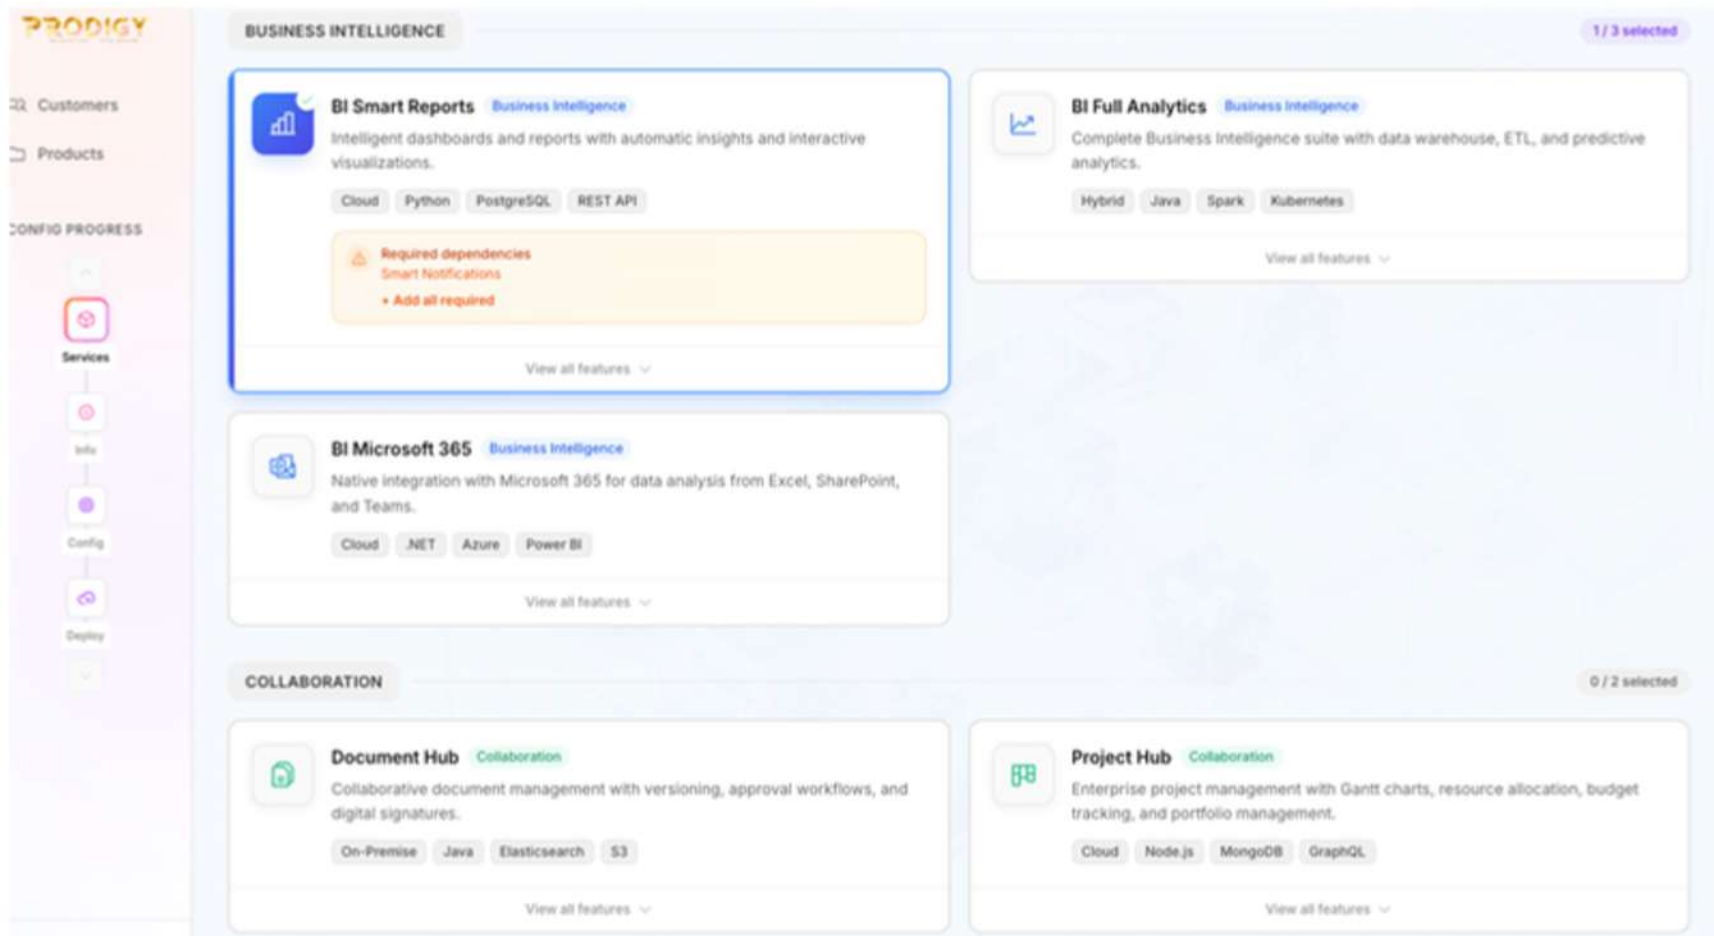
PRODIGY

Customers

Products

CONFIG PROGRESS

Services

Info

Config

Deploy

BUSINESS INTELLIGENCE

1 / 3 selected

BI Smart Reports Business Intelligence

Intelligent dashboards and reports with automatic insights and interactive visualizations.

Cloud Python PostgreSQL REST API

Required dependencies
Smart Notifications
+ Add all required

View all features

BI Full Analytics Business Intelligence

Complete Business Intelligence suite with data warehouse, ETL, and predictive analytics.

Hybrid Java Spark Kubernetes

View all features

BI Microsoft 365 Business Intelligence

Native integration with Microsoft 365 for data analysis from Excel, SharePoint, and Teams.

Cloud .NET Azure Power BI

View all features

COLLABORATION

0 / 2 selected

Document Hub Collaboration

Collaborative document management with versioning, approval workflows, and digital signatures.

On-Premise Java Elasticsearch S3

View all features

Project Hub Collaboration

Enterprise project management with Gantt charts, resource allocation, budget tracking, and portfolio management.

Cloud Node.js MongoDB GraphQL

View all features